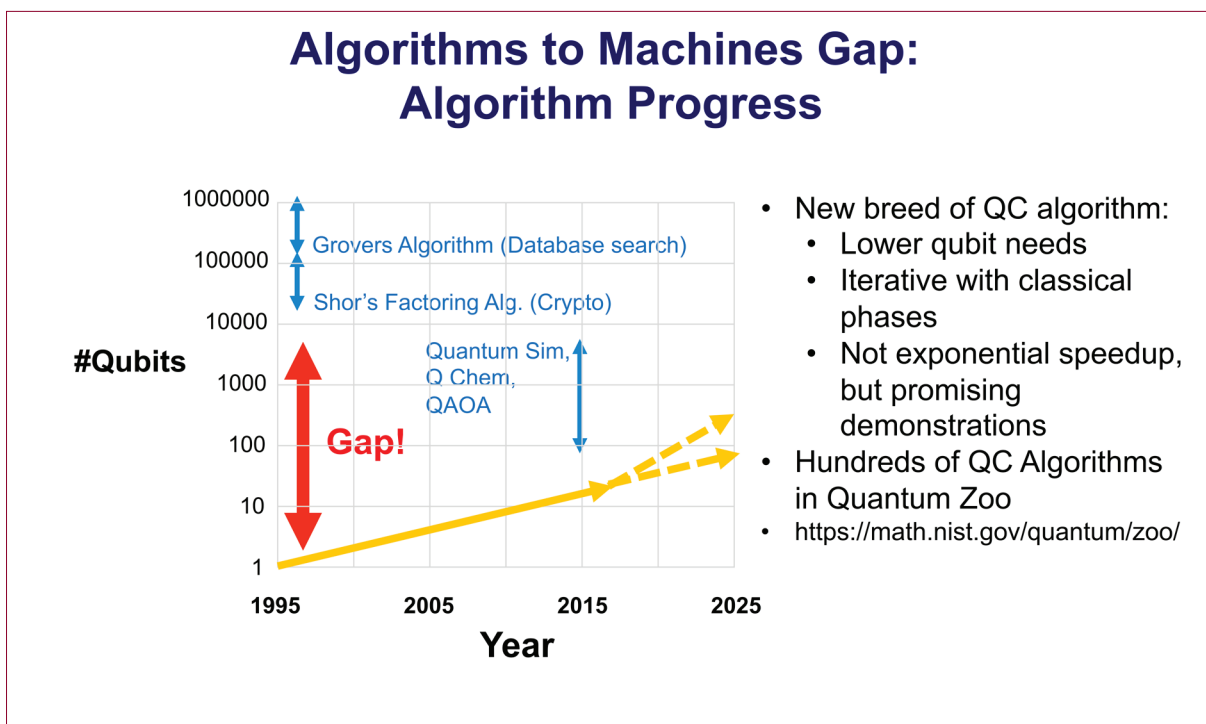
Algorithms to Machines Gap:
Algorithm Progress

1000000
100000
10000
1000
100
10
1

#Qubits

Grovers Algorithm (Database search)

Shor's Factoring Alg. (Crypto)

Quantum Sim,
Q Chem,
QAOA

Gap!

1995
2005
2015
2025

Year

- New breed of QC algorithm:
  - Lower qubit needs
  - Iterative with classical phases
  - Not exponential speedup, but promising demonstrations
- Hundreds of QC Algorithms in Quantum Zoo
- https://math.nist.gov/quantum/zoo/